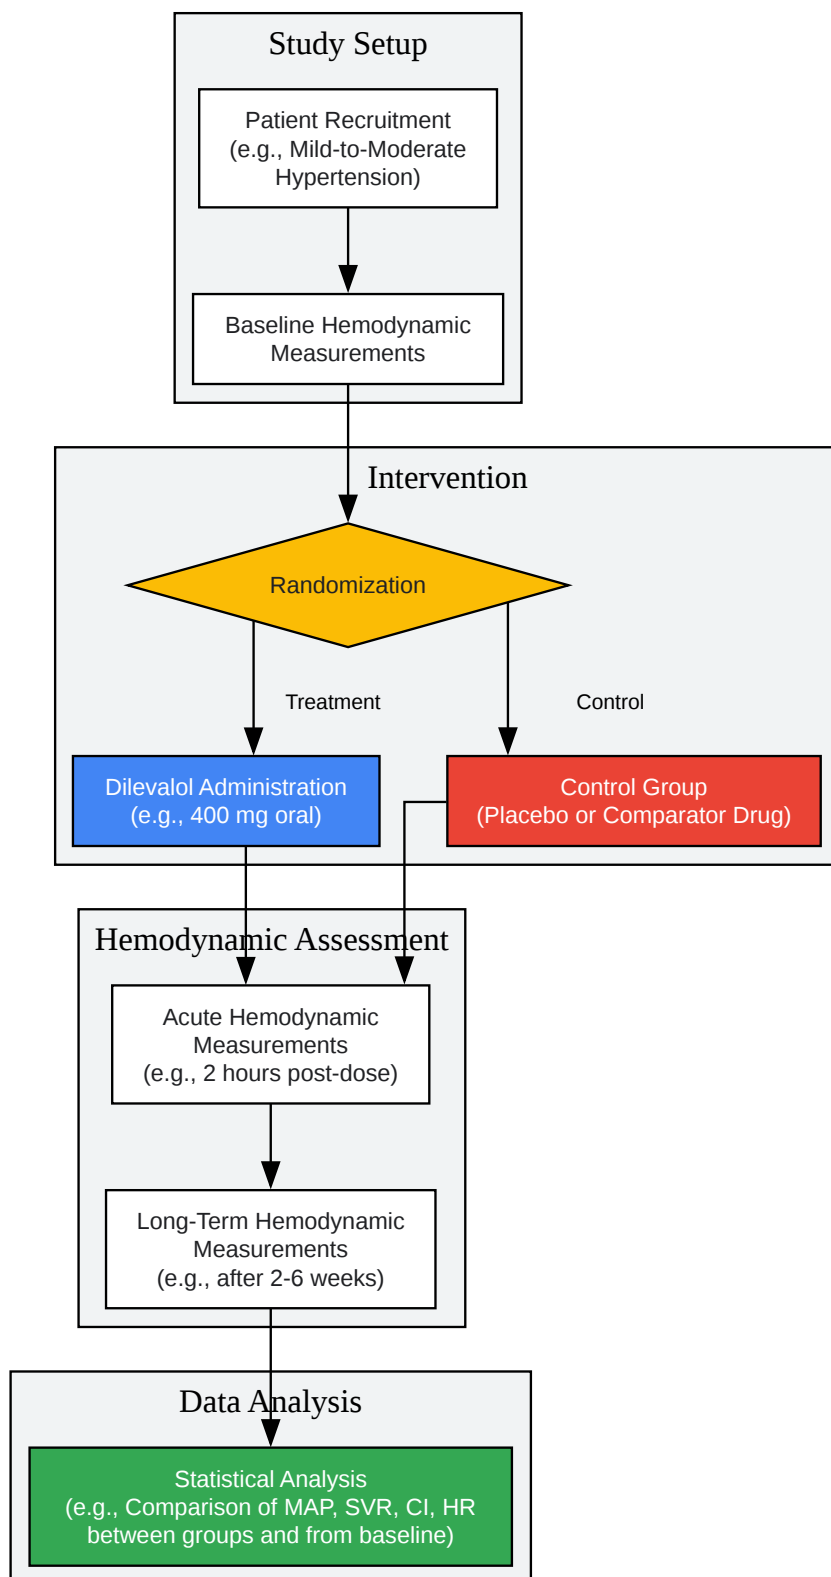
Study Setup

Patient Recruitment
(e.g., Mild-to-Moderate Hypertension)

Baseline Hemodynamic Measurements

Intervention

Randomization

Treatment

Control

Dilevalol Administration
(e.g., 400 mg oral)

Control Group
(Placebo or Comparator Drug)

Hemodynamic Assessment

Acute Hemodynamic Measurements
(e.g., 2 hours post-dose)

Long-Term Hemodynamic Measurements
(e.g., after 2-6 weeks)

Data Analysis

Statistical Analysis
(e.g., Comparison of MAP, SVR, CI, HR between groups and from baseline)